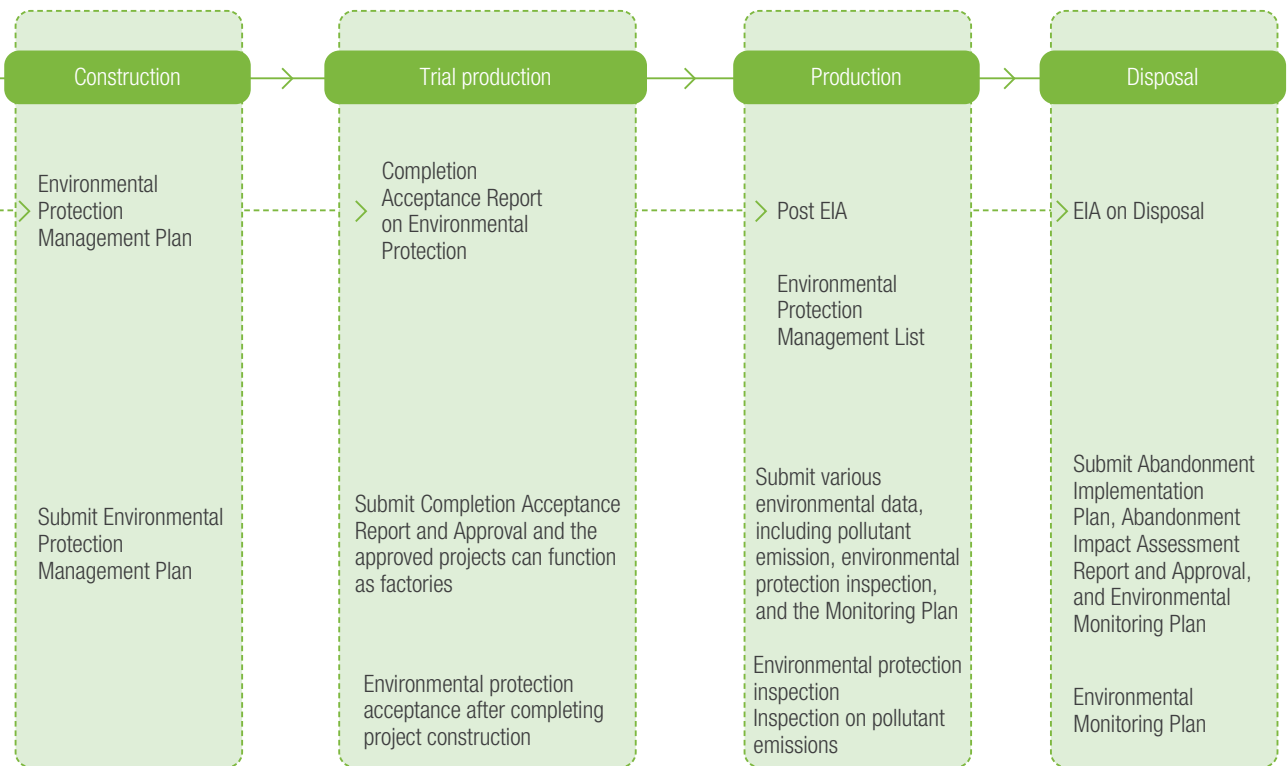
Construction

Environmental Protection Management Plan

Submit Environmental Protection Management Plan

Trial production

Completion Acceptance Report on Environmental Protection

Submit Completion Acceptance Report and Approval and the approved projects can function as factories

Environmental protection acceptance after completing project construction

Production

Post EIA

Environmental Protection Management List

Submit various environmental data, including pollutant emission, environmental protection inspection, and the Monitoring Plan

Environmental protection inspection
Inspection on pollutant emissions

Disposal

EIA on Disposal

Submit Abandonment Implementation Plan, Abandonment Impact Assessment Report and Approval, and Environmental Monitoring Plan

Environmental Monitoring Plan